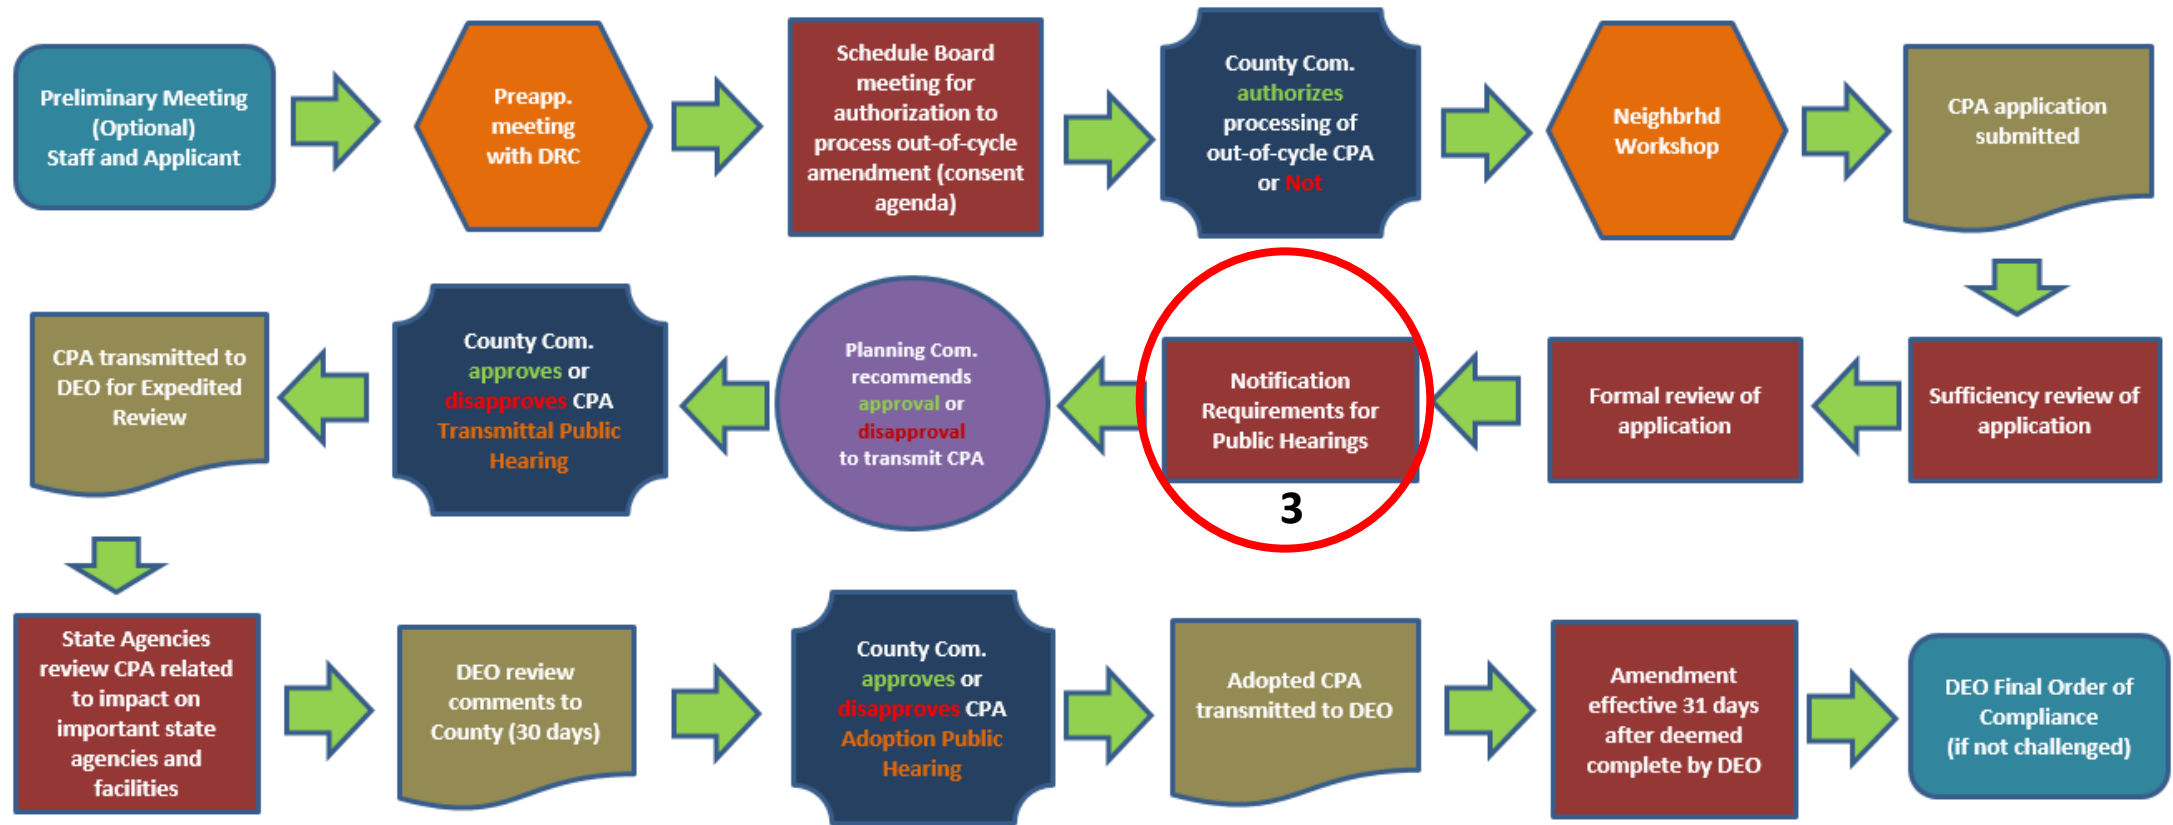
Preliminary Meeting (Optional) Staff and Applicant

Preapp. meeting with DRC

Schedule Board meeting for authorization to process out-of-cycle amendment (consent agenda)

County Com. authorizes processing of out-of-cycle CPA or Not

Neighbrhd Workshop

CPA application submitted

Sufficiency review of application

Formal review of application

Notification Requirements for Public Hearings

3

Planning Com. recommends approval or disapproval to transmit CPA

County Com. approves or disapproves CPA Transmittal Public Hearing

CPA transmitted to DEO for Expedited Review

State Agencies review CPA related to impact on important state agencies and facilities

DEO review comments to County (30 days)

County Com. approves or disapproves CPA Adoption Public Hearing

Adopted CPA transmitted to DEO

Amendment effective 31 days after deemed complete by DEO

DEO Final Order of Compliance (if not challenged)